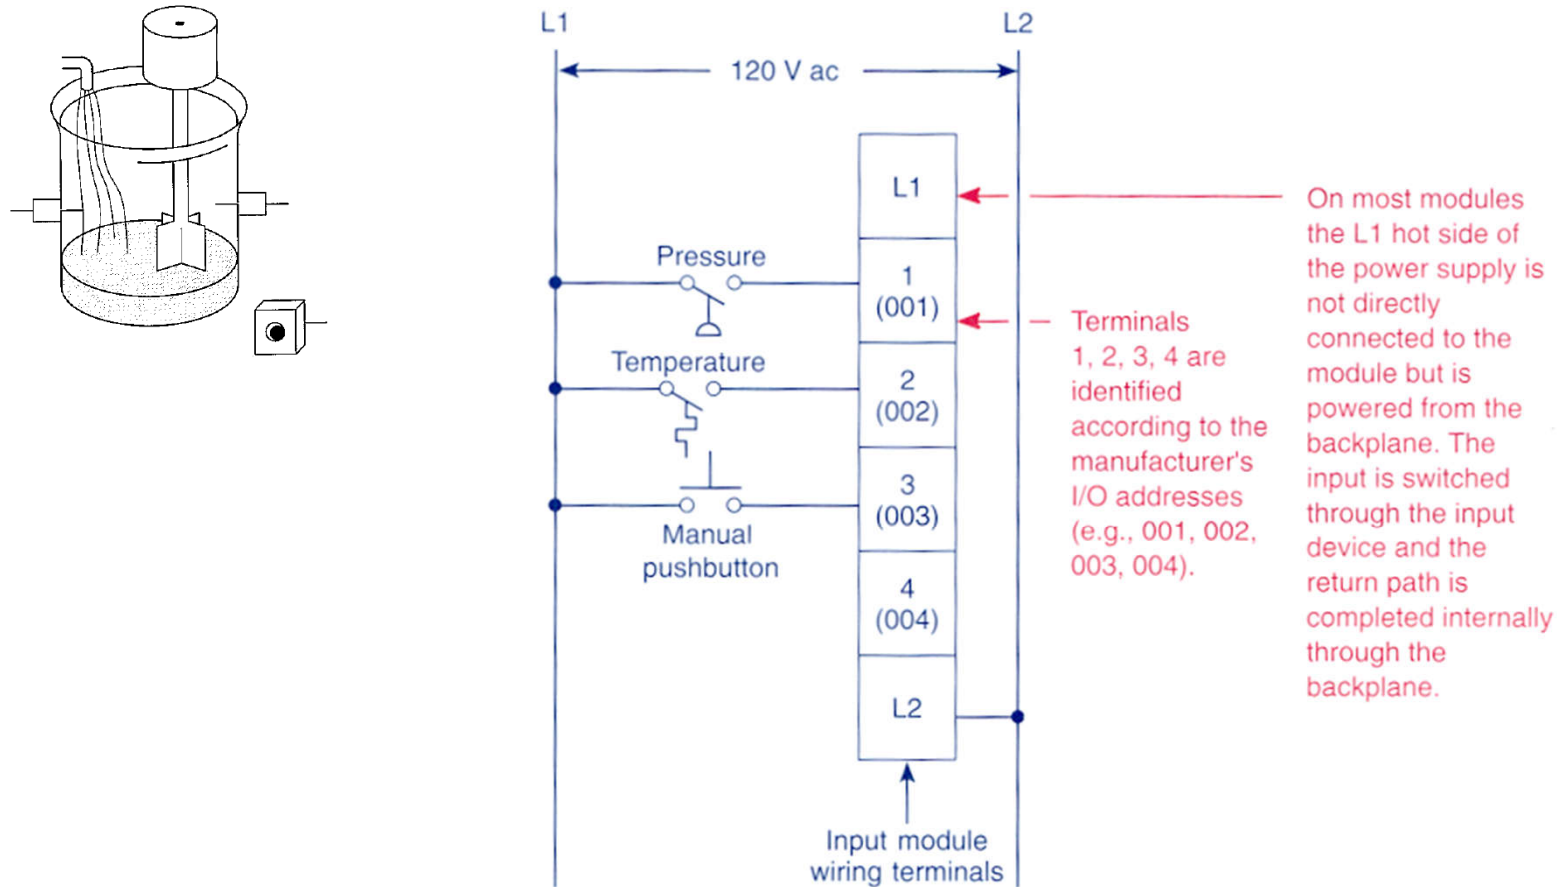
L1

L2

120 V ac

L1

Pressure

1
(001)

Temperature

2
(002)

3
(003)

Manual pushbutton

4
(004)

L2

Input module wiring terminals

Terminals 1, 2, 3, 4 are identified according to the manufacturer's I/O addresses (e.g., 001, 002, 003, 004).

On most modules the L1 hot side of the power supply is not directly connected to the module but is powered from the backplane. The input is switched through the input device and the return path is completed internally through the backplane.